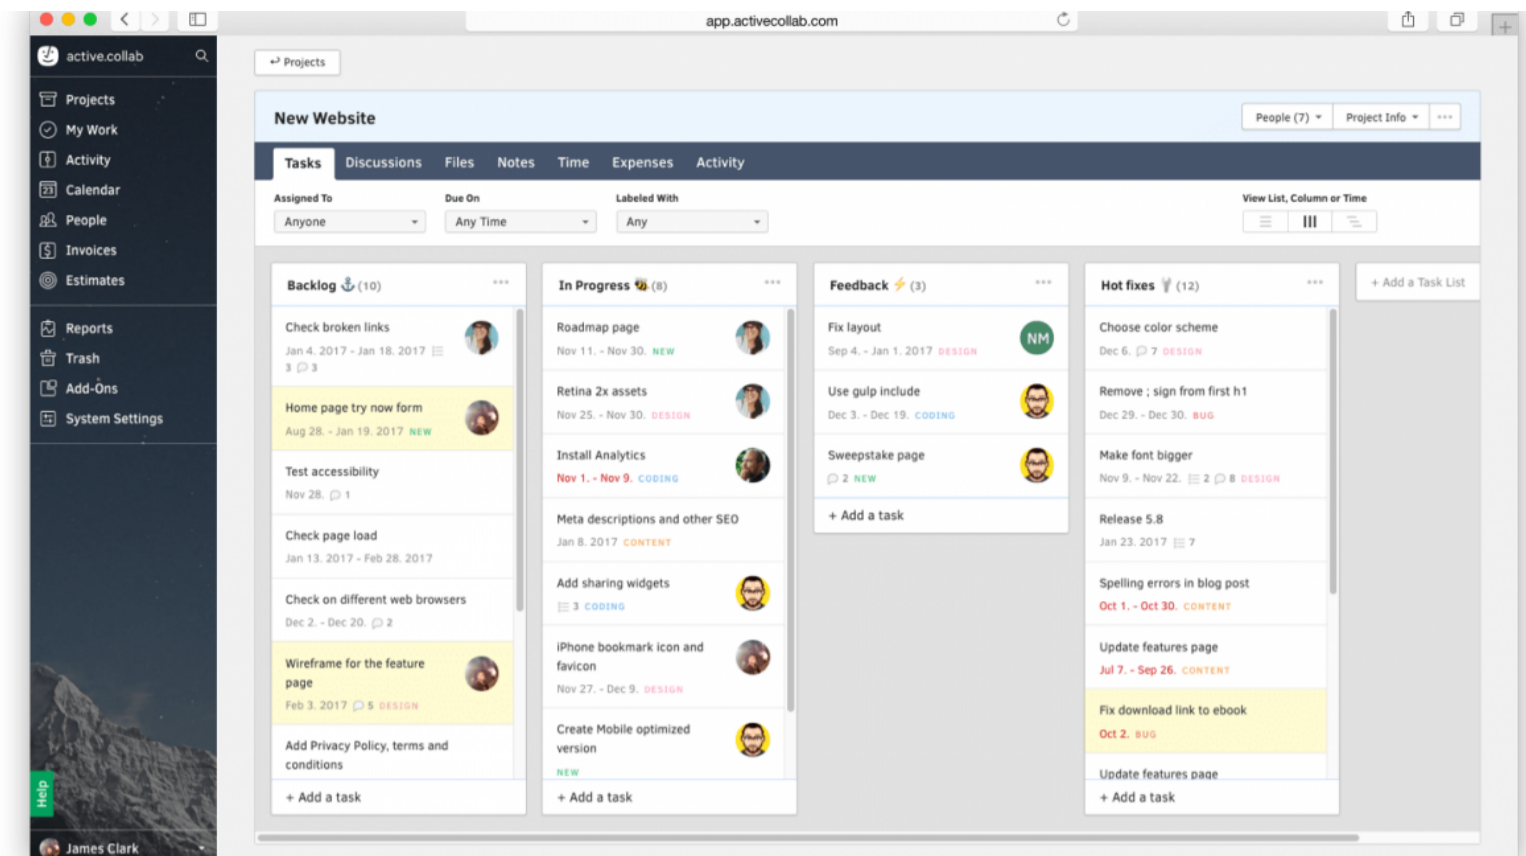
app.activecollab.com

active.collab

Projects
My Work
Activity
Calendar
People
Invoices
Estimates

Reports
Trash
Add-Ons
System Settings

Help

James Clark

Projects

New Website

People (7) Project Info

Tasks Discussions Files Notes Time Expenses Activity

Assigned To
Anyone

Due On
Any Time

Labeled With
Any

View List, Column or Time

+ Add a Task List

Backlog (10)

Check broken links
Jan 4. 2017 - Jan 18. 2017 3 3

Home page try now form
Aug 28. - Jan 19. 2017 NEW

Test accessibility
Nov 28. 1

Check page load
Jan 13. 2017 - Feb 28. 2017

Check on different web browsers
Dec 2. - Dec 20. 2

Wireframe for the feature page
Feb 3. 2017 5 DESIGN

Add Privacy Policy, terms and conditions

+ Add a task

In Progress (8)

Roadmap page
Nov 11. - Nov 30. NEW

Retina 2x assets
Nov 25. - Nov 30. DESIGN

Install Analytics
Nov 1. - Nov 9. CODING

Meta descriptions and other SEO
Jan 8. 2017 CONTENT

Add sharing widgets
3 CODING

iPhone bookmark icon and favicon
Nov 27. - Dec 9. DESIGN

Create Mobile optimized version
NEW

+ Add a task

Feedback (3)

Fix layout
Sep 4. - Jan 1. 2017 DESIGN

NM

Use gulp include
Dec 3. - Dec 19. CODING

Sweepstake page
2 NEW

+ Add a task

Hot fixes (12)

Choose color scheme
Dec 6. 7 DESIGN

Remove ; sign from first h1
Dec 29. - Dec 30. BUG

Make font bigger
Nov 9. - Nov 22. 2 8 DESIGN

Release 5.8
Jan 23. 2017 7

Spelling errors in blog post
Oct 1. - Oct 30. CONTENT

Update features page
Jul 7. - Sep 26. CONTENT

Fix download link to ebook
Oct 2. BUG

Update features page

+ Add a task